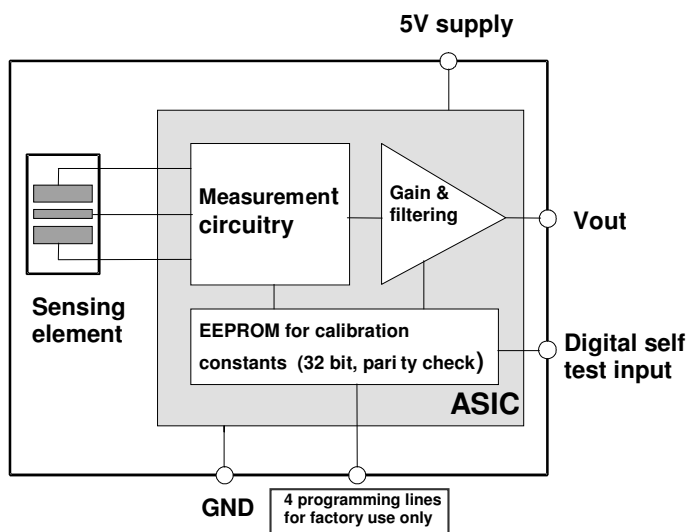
5V supply

Measurement circuitry

Gain & filtering

Vout

Sensing element

EEPROM for calibration constants (32 bit, pari ty check)

Digital self test input

ASIC

GND

4 programming lines for factory use only